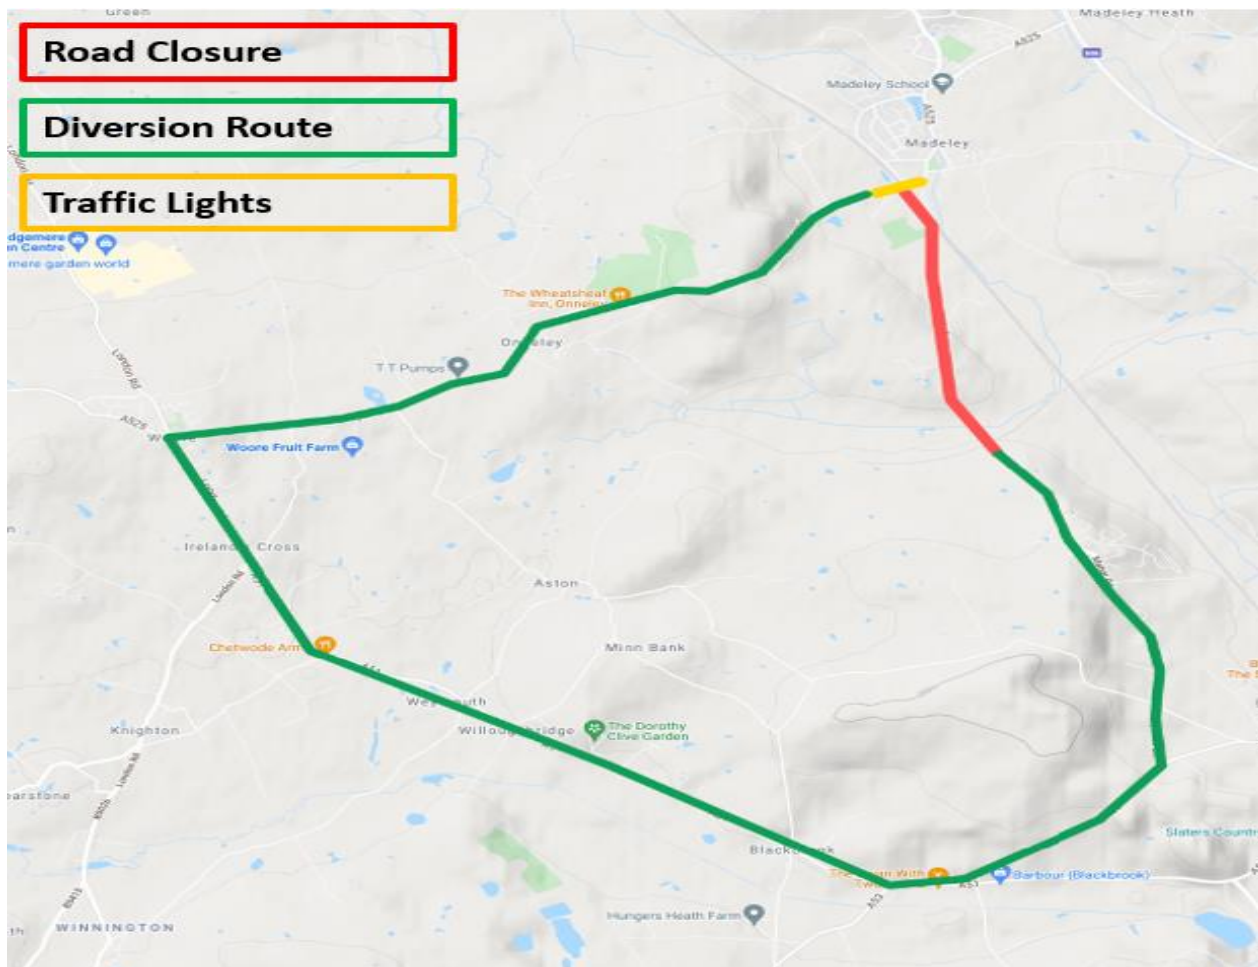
Green

Madeley Heath

Road Closure

Diversion Route

Traffic Lights

A525

Madeley School

A525

Madeley

dgemere
n Centre
mere garden world

The Wheatsheaf
Inn, Onneley

Onneley

T T Pumps

London Rd

A525

Woore Fruit Farm

Ireland's Cross

London Rd

Aston

Chetwode Arms

A51

Minn Bank

Knighton

Weston Bridge

Willoughbridge

The Dorothy
Clive Garden

London Rd

arstone

B5026

Blackbrook

Slaters Countr

The Swan With
Two

A53

A51

Barbour (Blackbrook)

B5415

Hungers Heath Farm

WINNINGTON